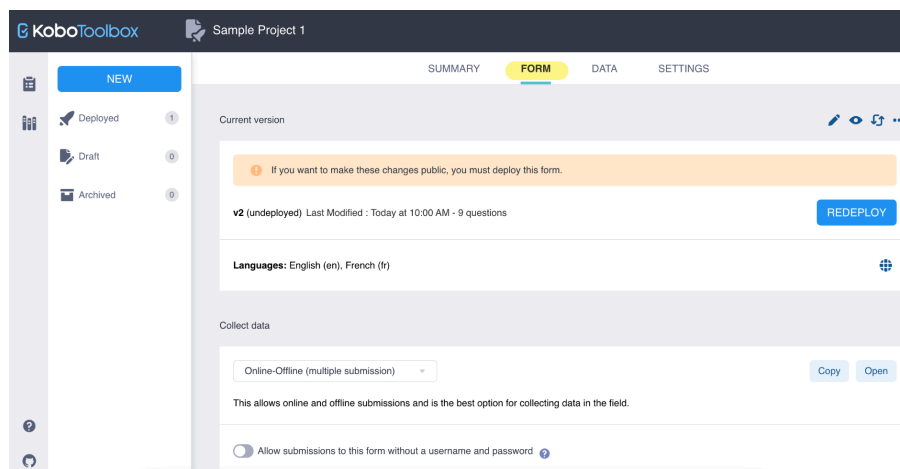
KoboToolbox

Sample Project 1

NEW

Deployed 1

Draft 0

Archived 0

SUMMARY FORM DATA SETTINGS

Current version

If you want to make these changes public, you must deploy this form.

v2 (undeployed) Last Modified : Today at 10:00 AM - 9 questions

REDEPLOY

Languages: English (en), French (fr)

Collect data

Online-Offline (multiple submission)

Copy Open

This allows online and offline submissions and is the best option for collecting data in the field.

Allow submissions to this form without a username and password